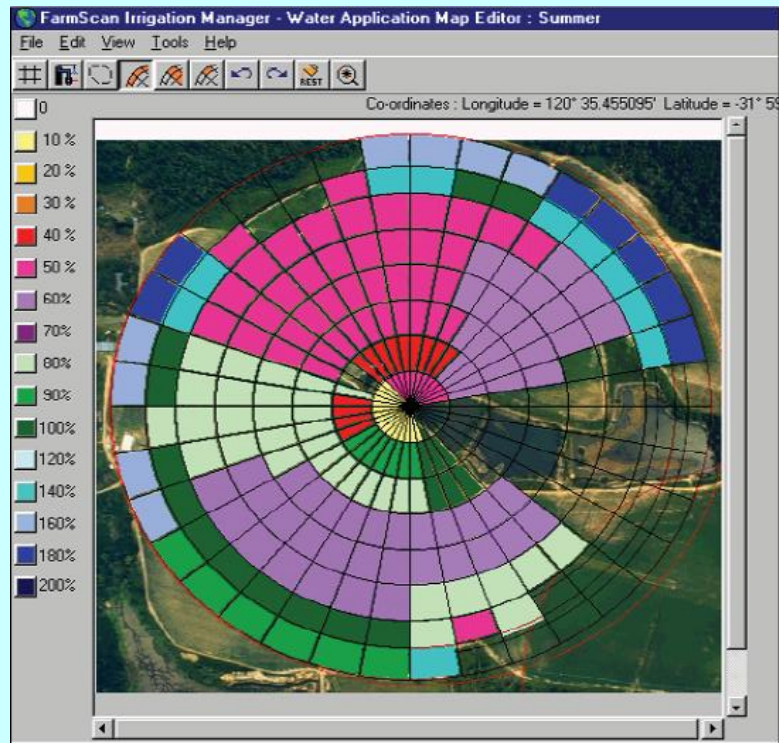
FarmScan Irrigation Manager - Water Application Map Editor : Summer

File Edit View Tools Help

REST

Co-ordinates : Longitude = 120° 35.455095' Latitude = -31° 5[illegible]

0
10 %
20 %
30 %
40 %
50 %
60%
70%
80%
90%
100%
120%
140%
160%
180%
200%